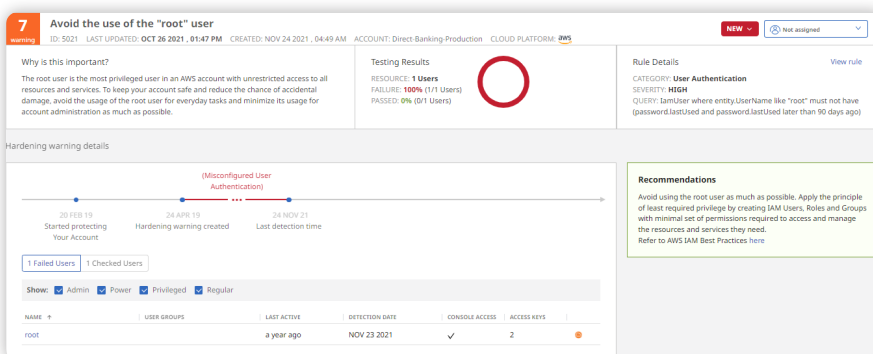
7
warning

Avoid the use of the "root" user

ID: 5021 LAST UPDATED: OCT 26 2021 , 01:47 PM CREATED: NOV 24 2021 , 04:49 AM ACCOUNT: Direct-Banking-Production CLOUD PLATFORM: aws

NEW

Not assigned

Why is this important?

The root user is the most privileged user in an AWS account with unrestricted access to all resources and services. To keep your account safe and reduce the chance of accidental damage, avoid the usage of the root user for everyday tasks and minimize its usage for account administration as much as possible.

Testing Results

RESOURCE: 1 Users
FAILURE: 100% (1/1 Users)
PASSED: 0% (0/1 Users)

Rule Details

View rule

CATEGORY: User Authentication
SEVERITY: HIGH
QUERY: IamUser where entity.UserName like "root" must not have (password.lastUsed and password.lastUsed later than 90 days ago)

Hardening warning details

(Misconfigured User Authentication)

20 FEB 19
Started protecting Your Account

24 APR 19
Hardening warning created

24 NOV 21
Last detection time

1 Failed Users

1 Checked Users

Show: Admin Power Privileged Regular

| NAME ↑ | USER GROUPS | LAST ACTIVE | DETECTION DATE | CONSOLE ACCESS | ACCESS KEYS | |
|---|---|---|---|---|---|---|
| root | | a year ago | NOV 23 2021 | ✓ | 2 | |

Recommendations

Avoid using the root user as much as possible. Apply the principle of least required privilege by creating IAM Users, Roles and Groups with minimal set of permissions required to access and manage the resources and services they need.
Refer to AWS IAM Best Practices here